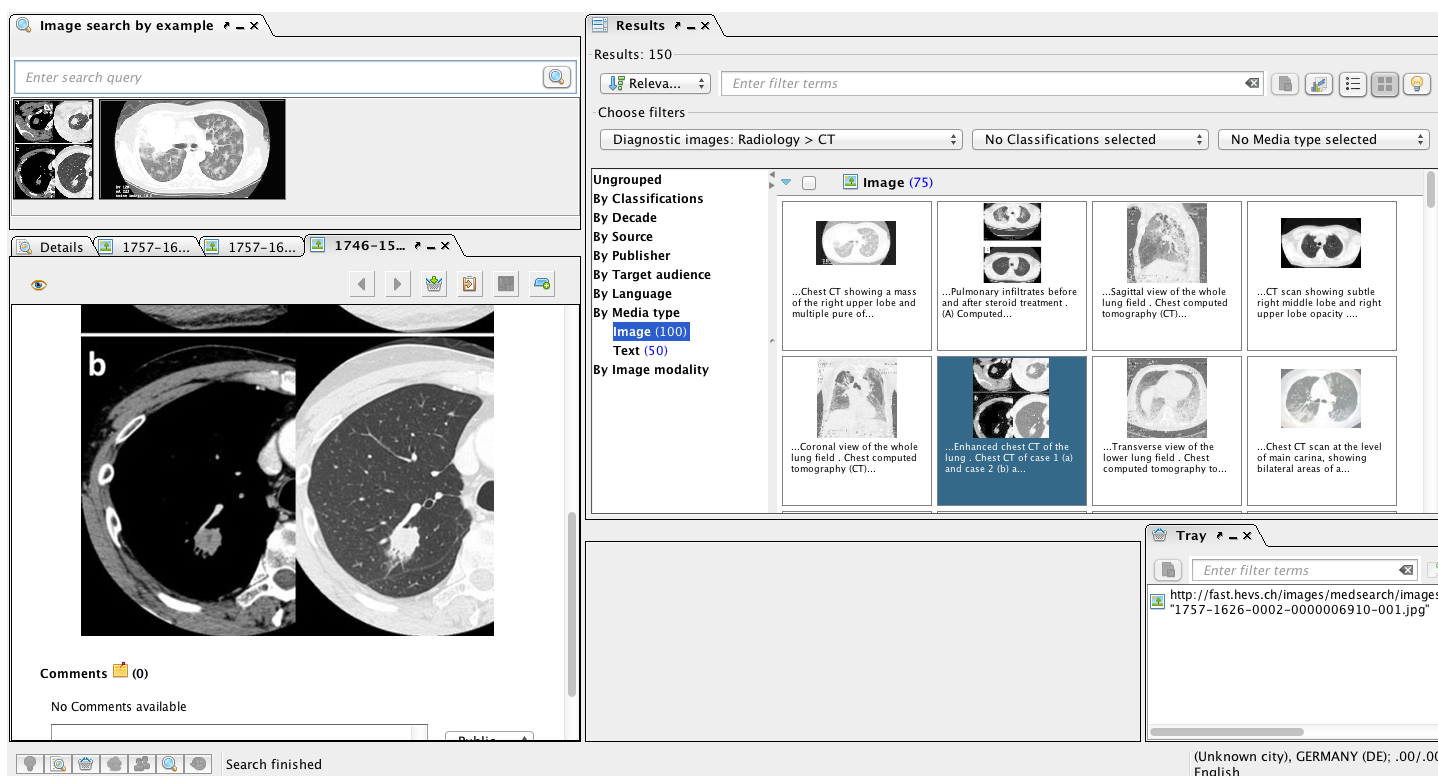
Image search by example

Enter search query

Details
1757-16...
1757-16...
1746-15...

b

Comments (0)

No Comments available

Public

Results

Results: 150

Releva...

Enter filter terms

Choose filters

Diagnostic images: Radiology > CT
No Classifications selected
No Media type selected

Ungrouped
By Classifications
By Decade
By Source
By Publisher
By Target audience
By Language
By Media type
Image (100)
Text (50)
By Image modality

Image (75)

...Chest CT showing a mass of the right upper lobe and multiple pure of...

...Pulmonary infiltrates before and after steroid treatment . (A) Computed...

...Sagittal view of the whole lung field . Chest computed tomography (CT)...

...CT scan showing subtle right middle lobe and right upper lobe opacity ....

...Coronal view of the whole lung field . Chest computed tomography (CT)...

...Enhanced chest CT of the lung . Chest CT of case 1 (a) and case 2 (b) a...

...Transverse view of the lower lung field . Chest computed tomography to...

...Chest CT scan at the level of main carina, showing bilateral areas of a...

Tray

Enter filter terms

http://fast.hevs.ch/images/medsearch/images
"1757-1626-0002-0000006910-001.jpg"

Search finished

(Unknown city), GERMANY (DE); .00/.00
English